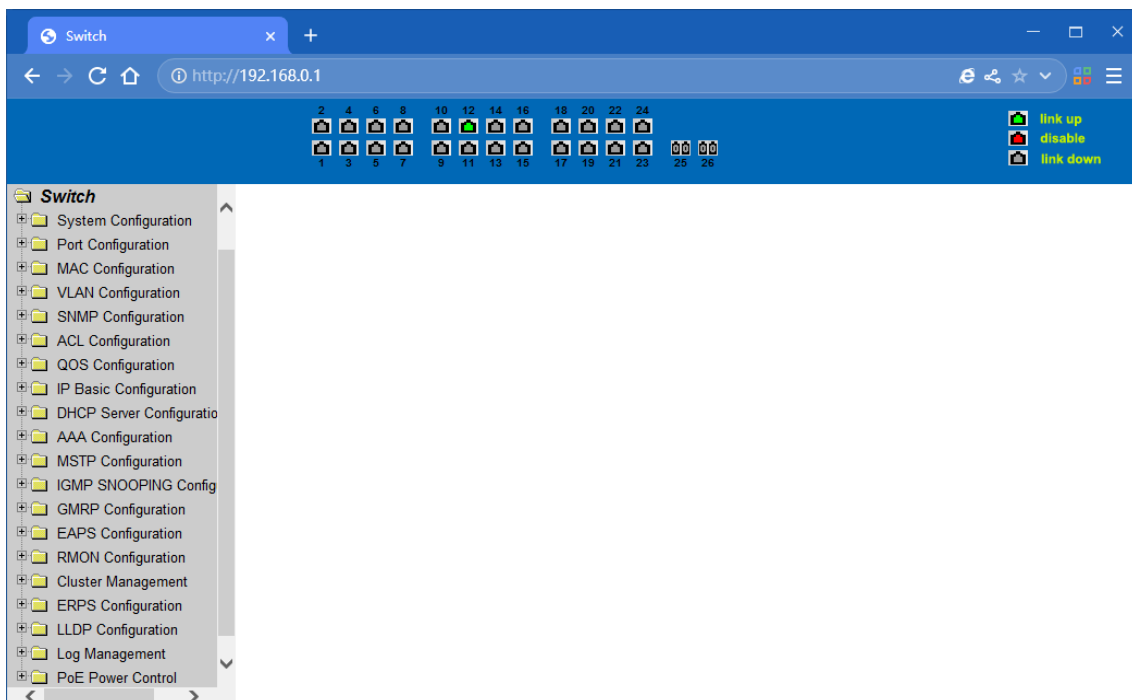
Switch

http://192.168.0.1

2 4 6 8 10 12 14 16 18 20 22 24
1 3 5 7 9 11 13 15 17 19 21 23 25 26

link up
disable
link down

Switch
System Configuration
Port Configuration
MAC Configuration
VLAN Configuration
SNMP Configuration
ACL Configuration
QOS Configuration
IP Basic Configuration
DHCP Server Configuratio
AAA Configuration
MSTP Configuration
IGMP SNOOPING Config
GMRP Configuration
EAPS Configuration
RMON Configuration
Cluster Management
ERPS Configuration
LLDP Configuration
Log Management
PoE Power Control